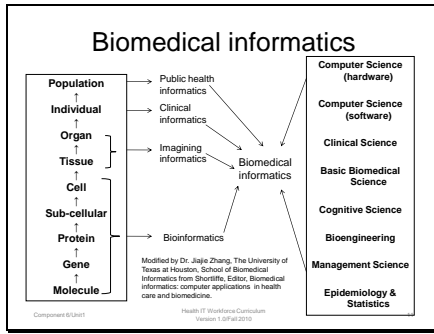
Biomedical informatics

Population
↑
Individual
↑
Organ
↑
Tissue
↑
Cell
↑
Sub-cellular
↑
Protein
↑
Gene
↑
Molecule

Public health informatics

Clinical informatics

Imaging informatics

Bioinformatics

Biomedical informatics

Computer Science (hardware)

Computer Science (software)

Clinical Science

Basic Biomedical Science

Cognitive Science

Bioengineering

Management Science

Epidemiology & Statistics

Modified by Dr. Jiajie Zhang, The University of Texas at Houston, School of Biomedical Informatics from Shortliffe, Editor, Biomedical informatics: computer applications in health care and biomedicine.

Component 6/Unit1

Health IT Workforce Curriculum Version 1.0/Fall 2010

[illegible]